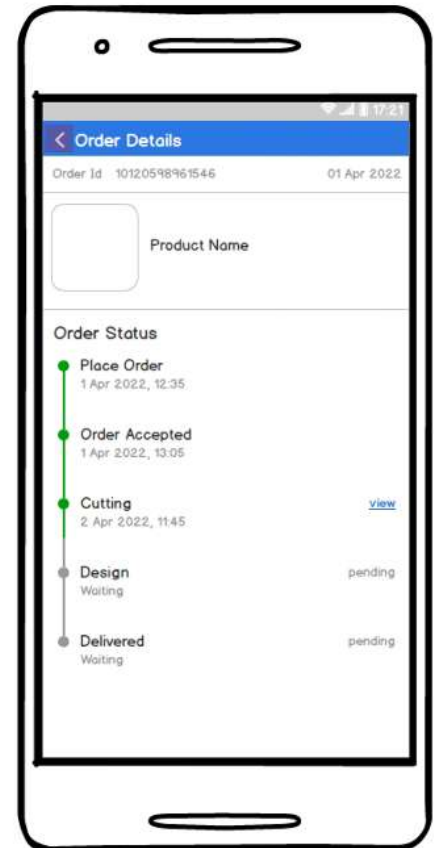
17:21

Order Details

Order Id 10120598961546

01 Apr 2022

Product Name

Order Status

Place Order
1 Apr 2022, 12:35

Order Accepted
1 Apr 2022, 13:05

Cutting
2 Apr 2022, 11:45

view

Design
Waiting

pending

Delivered
Waiting

pending